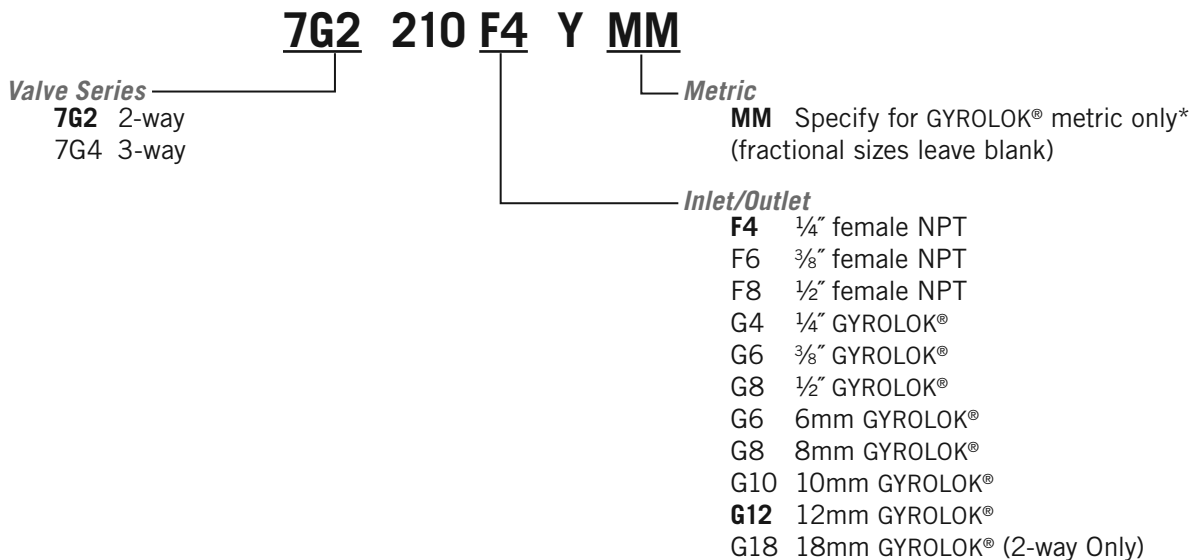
7G2 210 F4 Y MM

Valve Series
7G2 2-way
7G4 3-way

Metric
MM Specify for GYROLOK® metric only*
(fractional sizes leave blank)

Inlet/Outlet
F4 ¼″ female NPT
F6 ⅜″ female NPT
F8 ½″ female NPT
G4 ¼″ GYROLOK®
G6 ⅜″ GYROLOK®
G8 ½″ GYROLOK®
G6 6mm GYROLOK®
G8 8mm GYROLOK®
G10 10mm GYROLOK®
G12 12mm GYROLOK®
G18 18mm GYROLOK® (2-way Only)